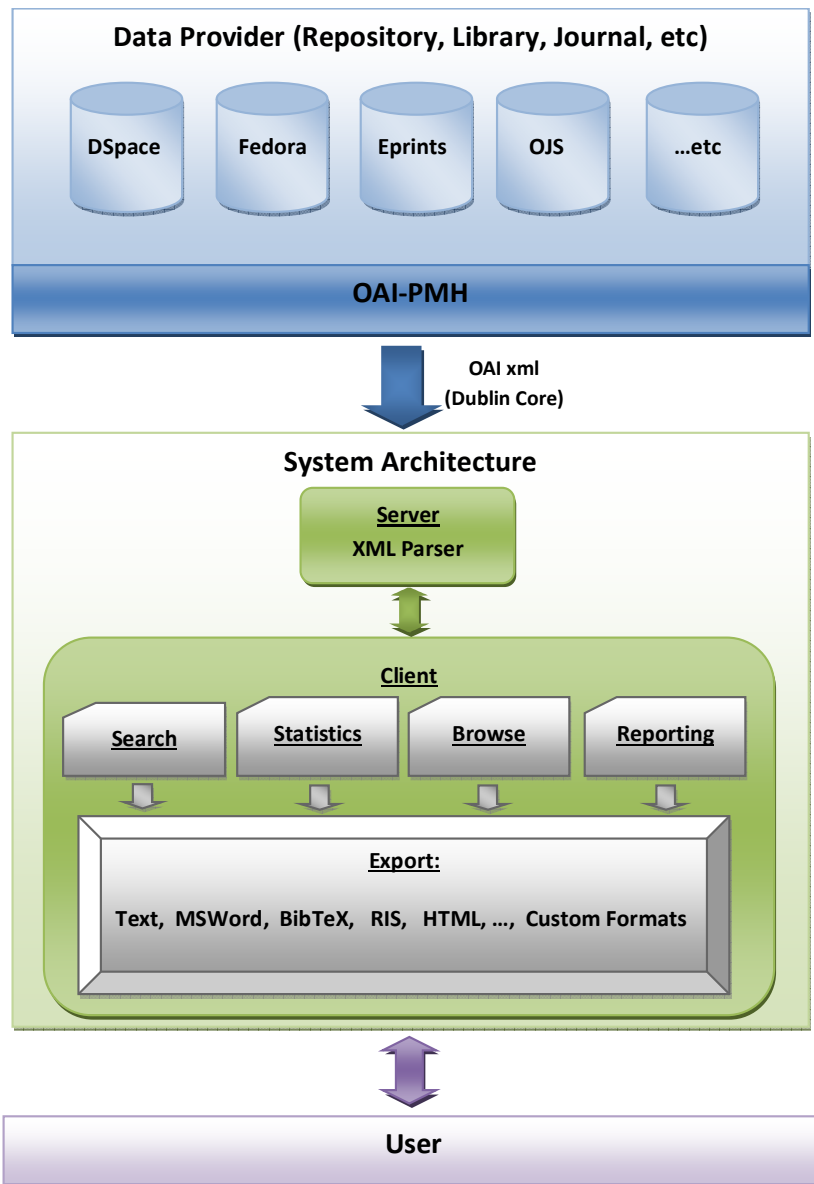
Data Provider (Repository, Library, Journal, etc)

DSpace

Fedora

Eprints

OJS

…etc

OAI-PMH

OAI xml
(Dublin Core)

System Architecture

Server
XML Parser

Client

Search

Statistics

Browse

Reporting

Export:

Text, MSWord, BibTeX, RIS, HTML, …, Custom Formats

User